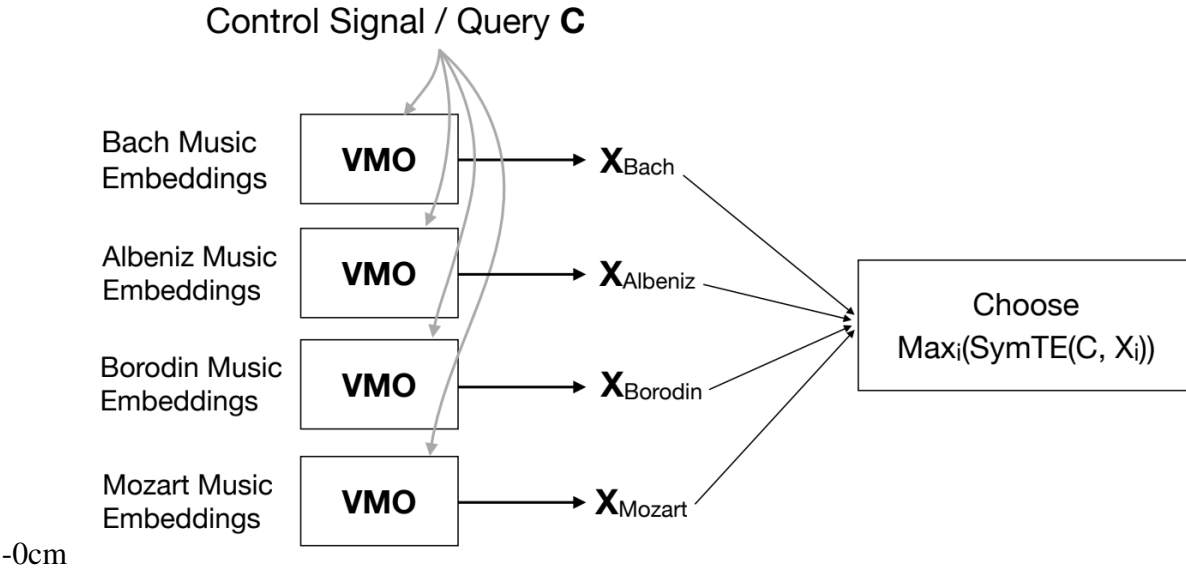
Control Signal / Query **C**

Bach Music Embeddings

VMO

$\mathbf{X}_{Bach}$

Albeniz Music Embeddings

VMO

$\mathbf{X}_{Albeniz}$

Borodin Music Embeddings

VMO

$\mathbf{X}_{Borodin}$

Mozart Music Embeddings

VMO

$\mathbf{X}_{Mozart}$

Choose $Max_i(SymTE(C, X_i))$

-0cm